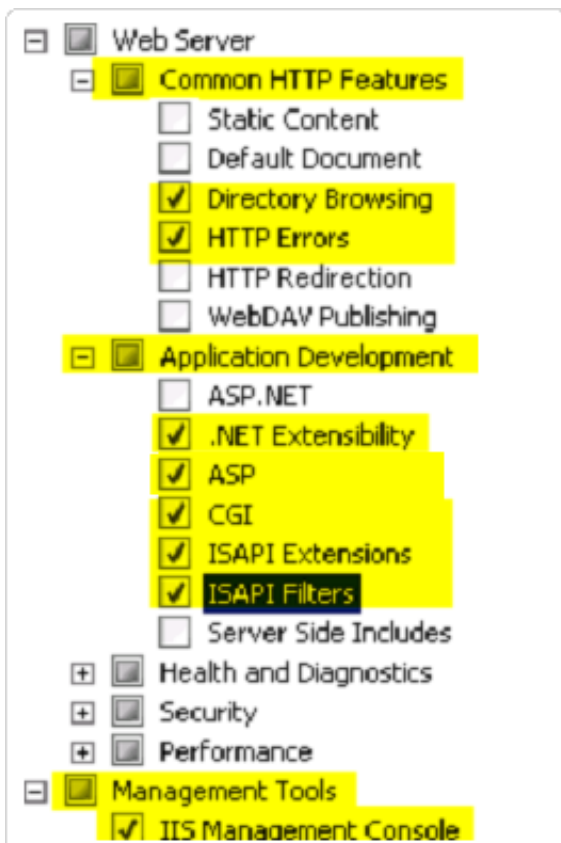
Web Server
Common HTTP Features
Static Content
Default Document
Directory Browsing
HTTP Errors
HTTP Redirection
WebDAV Publishing
Application Development
ASP.NET
.NET Extensibility
ASP
CGI
ISAPI Extensions
ISAPI Filters
Server Side Includes
Health and Diagnostics
Security
Performance
Management Tools
IIS Management Console